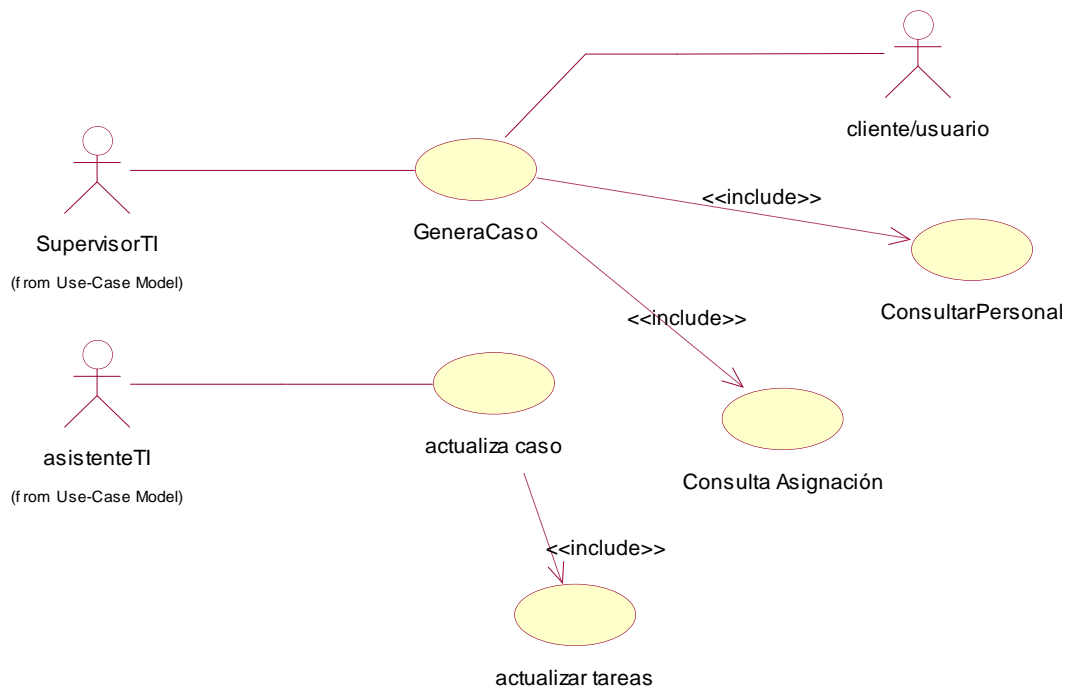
cliente/usuario

SupervisorTI

(from Use-Case Model)

GeneraCaso

<<include>>

ConsultarPersonal

<<include>>

asistenteTI

(from Use-Case Model)

actualiza caso

Consulta Asignación

<<include>>

actualizar tareas